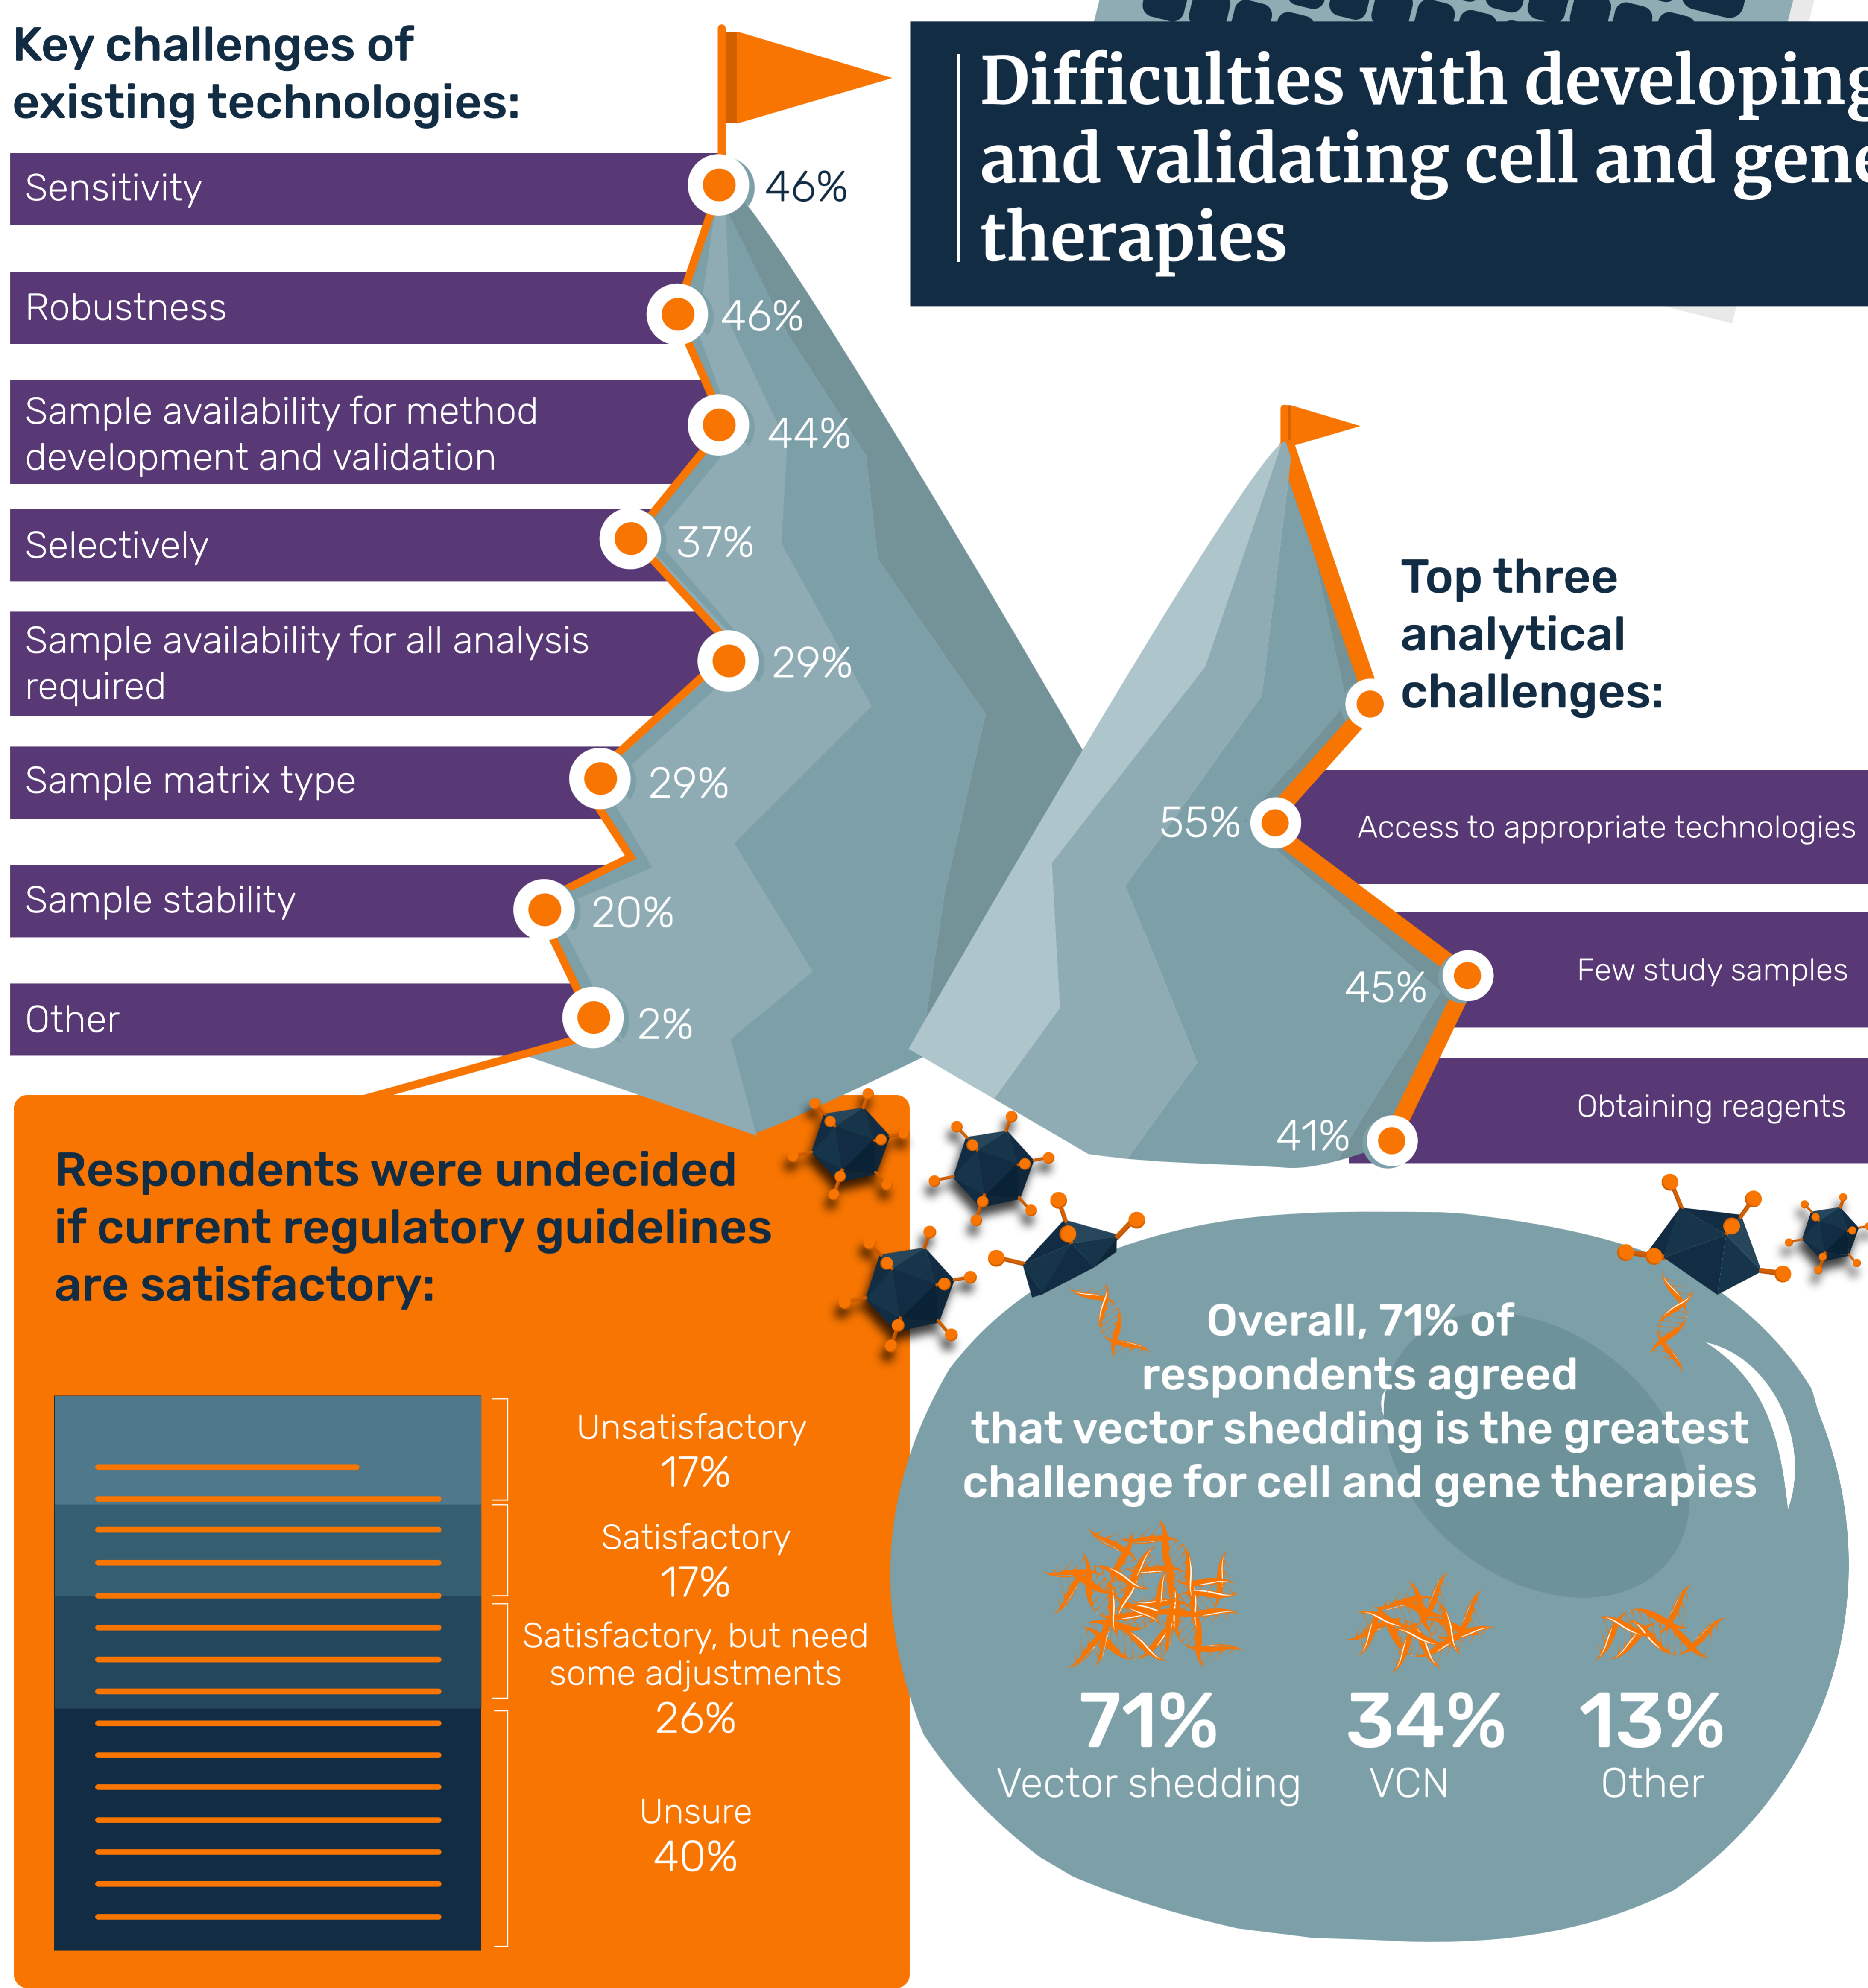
Difficulties with developing and validating cell and gene therapies

Key challenges of existing technologies:

Sensitivity 46%

Robustness 46%

Sample availability for method development and validation 44%

Selectively 37%

Sample availability for all analysis required 29%

Sample matrix type 29%

Sample stability 20%

Other 2%

Top three analytical challenges:

55% Access to appropriate technologies

45% Few study samples

41% Obtaining reagents

Respondents were undecided if current regulatory guidelines are satisfactory:

Unsatisfactory 17%

Satisfactory 17%

Satisfactory, but need some adjustments 26%

Unsure 40%

Overall, 71% of respondents agreed that vector shedding is the greatest challenge for cell and gene therapies

71% Vector shedding

34% VCN

13% Other